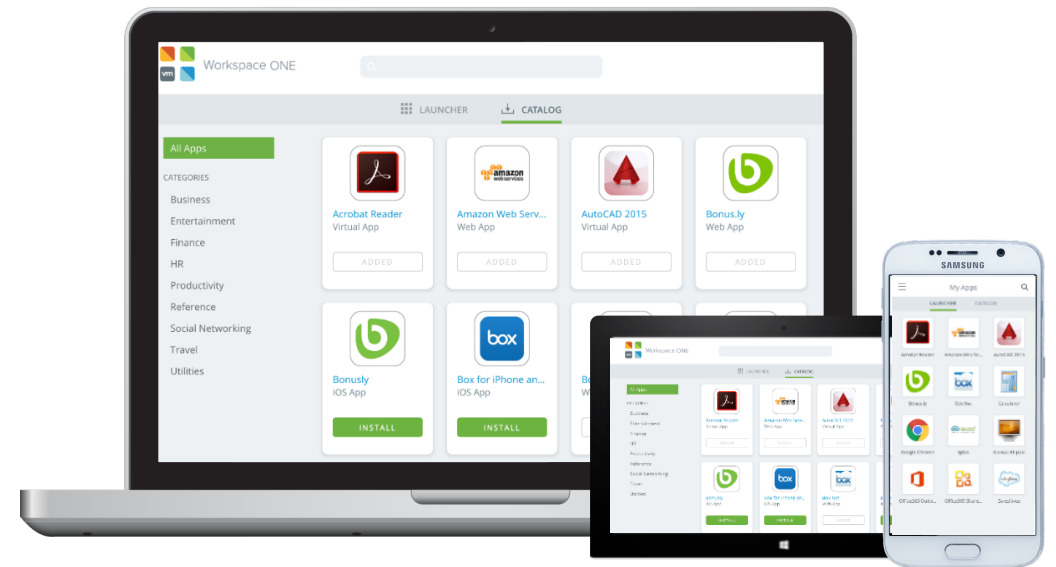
vm Workspace ONE

LAUNCHER CATALOG

All Apps

CATEGORIES
Business
Entertainment
Finance
HR
Productivity
Reference
Social Networking
Travel
Utilities

Acrobat Reader
Virtual App
ADDED

amazon web services
Amazon Web Serv...
Web App
ADDED

AutoCAD 2015
Virtual App
ADDED

Bonus.ly
Web App
ADDED

Bonusly
iOS App
INSTALL

box
Box for iPhone an...
iOS App
INSTALL

SAMSUNG

My Apps
LAUNCHER CATALOG